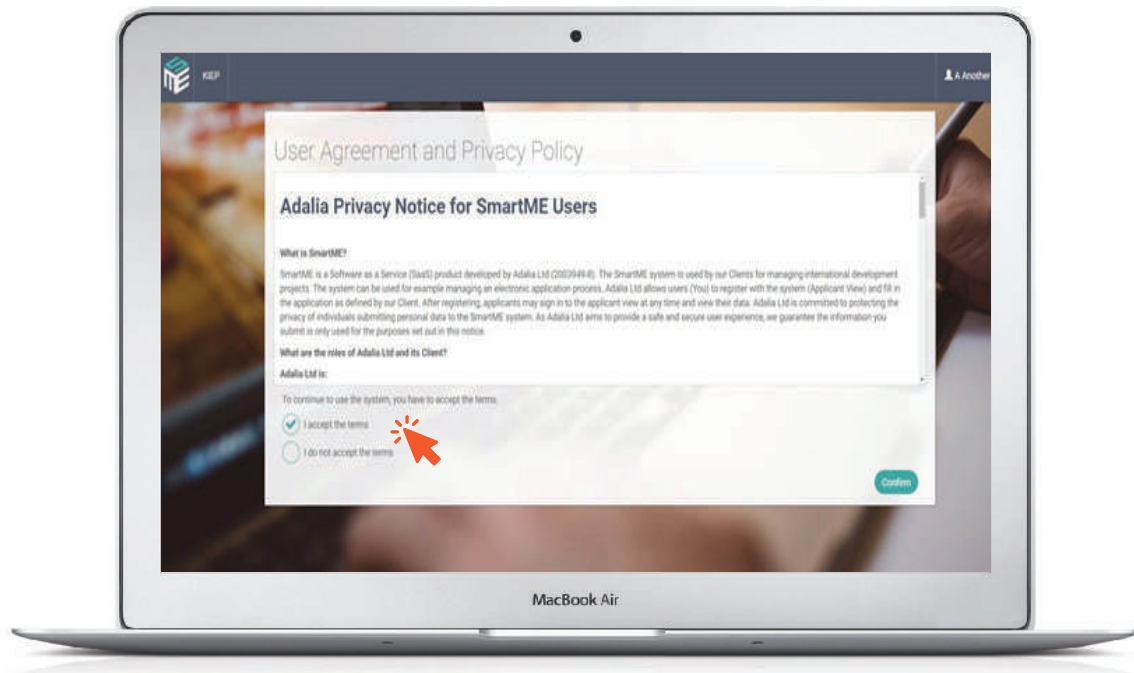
KIEP

A Another

User Agreement and Privacy Policy

Adalia Privacy Notice for SmartME Users

What is SmartME?

SmartME is a Software as a Service (SaaS) product developed by Adalia Ltd (200394​9-8). The SmartME system is used by our Clients for managing international development projects. The system can be used for example managing an electronic application process. Adalia Ltd allows users (You) to register with the system (Applicant View) and fill in the application as defined by our Client. After registering, applicants may sign in to the applicant view at any time and view their data. Adalia Ltd is committed to protecting the privacy of individuals submitting personal data to the SmartME system. As Adalia Ltd aims to provide a safe and secure user experience, we guarantee the information you submit is only used for the purposes set out in this notice.

What are the roles of Adalia Ltd and its Client?

Adalia Ltd is:

To continue to use the system, you have to accept the terms.

I accept the terms

I do not accept the terms

Confirm

MacBook Air